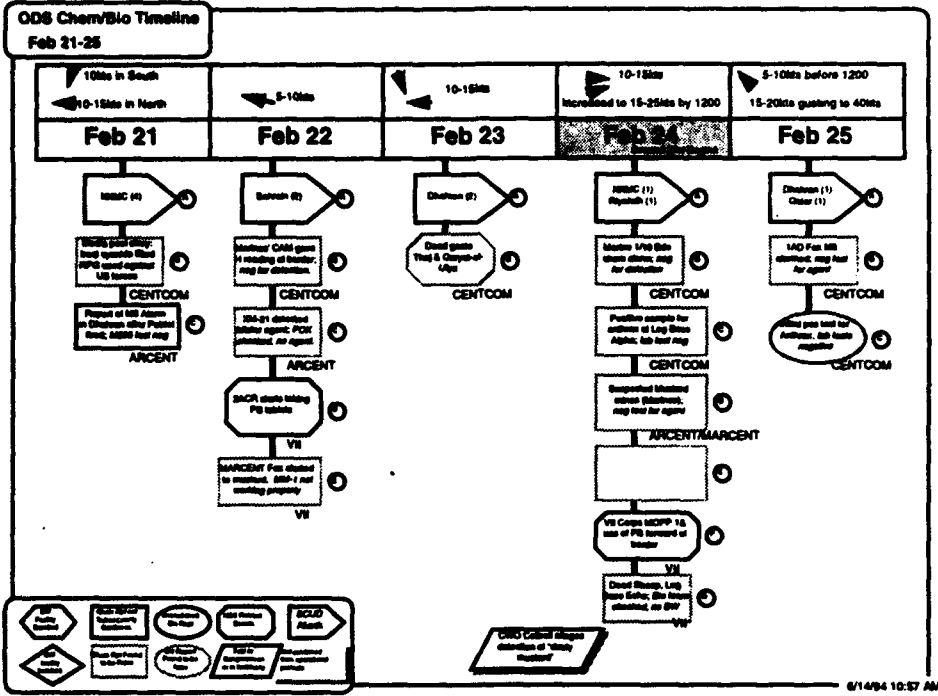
ODS Chem/Bio Timeline
Feb 21-25

10kts in South
10-15kts in North

5-10kts

10-15kts

10-15kts
Increased to 15-25kts by 1200

5-10kts before 1200
15-20kts gusting to 40kts

Feb 21

Feb 22

Feb 23

Feb 24

Feb 25

NMMC (4)

Bahrain (8)

Dhahran (7)

NMMC (1)
Riyadh (1)

Dhahran (1)
Qatar (1)

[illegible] Iraqi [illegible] US forces

Marines' CAM goes H reading at border; neg for detection

Dead goats
Thaj & Canyon-el-Ulya

Marine 1/10 Bde chem alarm; neg for detection

1AD Fox MS detected; neg test for agent

CENTCOM

CENTCOM

CENTCOM

CENTCOM

CENTCOM

Report of MS Alarm in Dhahran after Patriot fired; M256 test neg

XM-21 detected blister agent; FOX checked, no agent

Positive sample for anthrax at Log Base Alpha; lab test neg

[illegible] pos test for Anthrax, lab tests negative

ARCENT

ARCENT

CENTCOM

CENTCOM

2ACR starts taking PB tablets

Suspected Mustard odors (Marines); neg test for agent

VII

ARCENT/MARCENT

MARCENT Fox dialed to mustard, MM-1 not working properly

VII

VII Corps MOPP 1& use of PB forward of border

VII

Dead Sheep, Log Base Echo; Bio team checked, no BW

VII

CMO Called alleged detection of "Early Warning"

SCUD Attack

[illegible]

6/14/94 10:57 AM